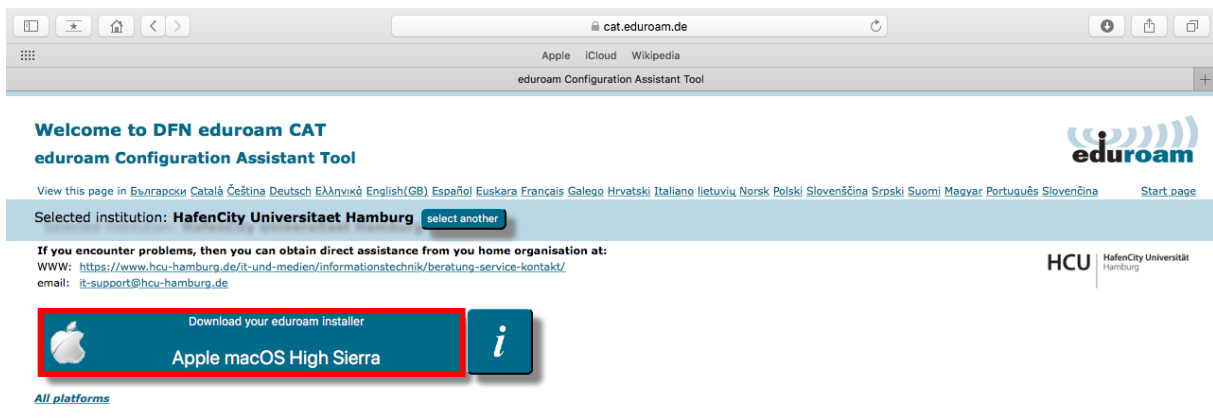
cat.eduroam.de

Apple iCloud Wikipedia

eduroam Configuration Assistant Tool

Welcome to DFN eduroam CAT

eduroam Configuration Assistant Tool

eduroam

View this page in Български Català Čeština Deutsch Ελληνικά English(GB) Español Euskara Français Galego Hrvatski Italiano lietuvių Norsk Polski Slovenščina Srpski Suomi Magyar Português Slovenčina

Start page

Selected institution: HafenCity Universitaet Hamburg select another

If you encounter problems, then you can obtain direct assistance from you home organisation at:
WWW: https://www.hcu-hamburg.de/it-und-medien/informationstechnik/beratung-service-kontakt/
email: it-support@hcu-hamburg.de

HCU HafenCity Universität Hamburg

Download your eduroam installer
Apple macOS High Sierra

i

All platforms